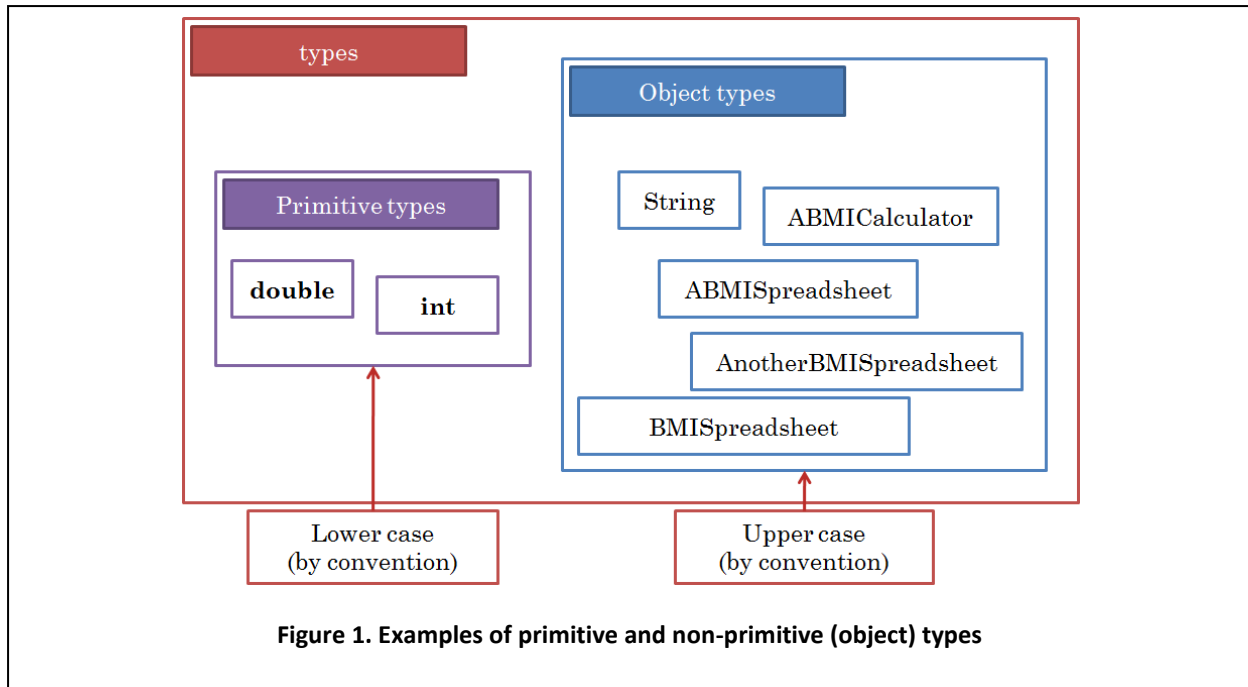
types

Primitive types

double

int

Object types

String

ABMICalculator

ABMISpreadsheet

AnotherBMISpreadsheet

BMISpreadsheet

Lower case
(by convention)

Upper case
(by convention)

Figure 1. Examples of primitive and non-primitive (object) types